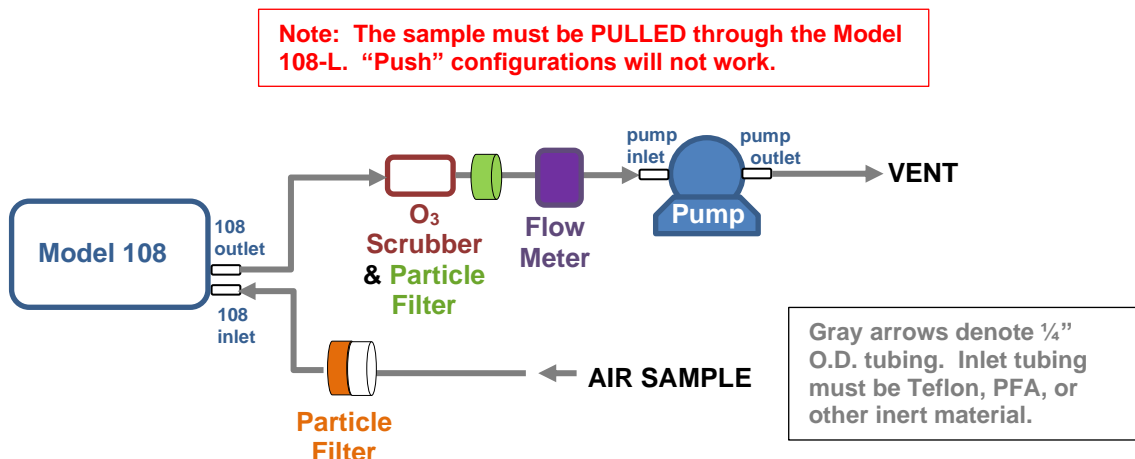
Note: The sample must be PULLED through the Model 108-L. "Push" configurations will not work.

Model 108

108 outlet

108 inlet

$O_3$ Scrubber & Particle Filter

Flow Meter

pump inlet

pump outlet

Pump

VENT

Particle Filter

AIR SAMPLE

Gray arrows denote ¼" O.D. tubing. Inlet tubing must be Teflon, PFA, or other inert material.